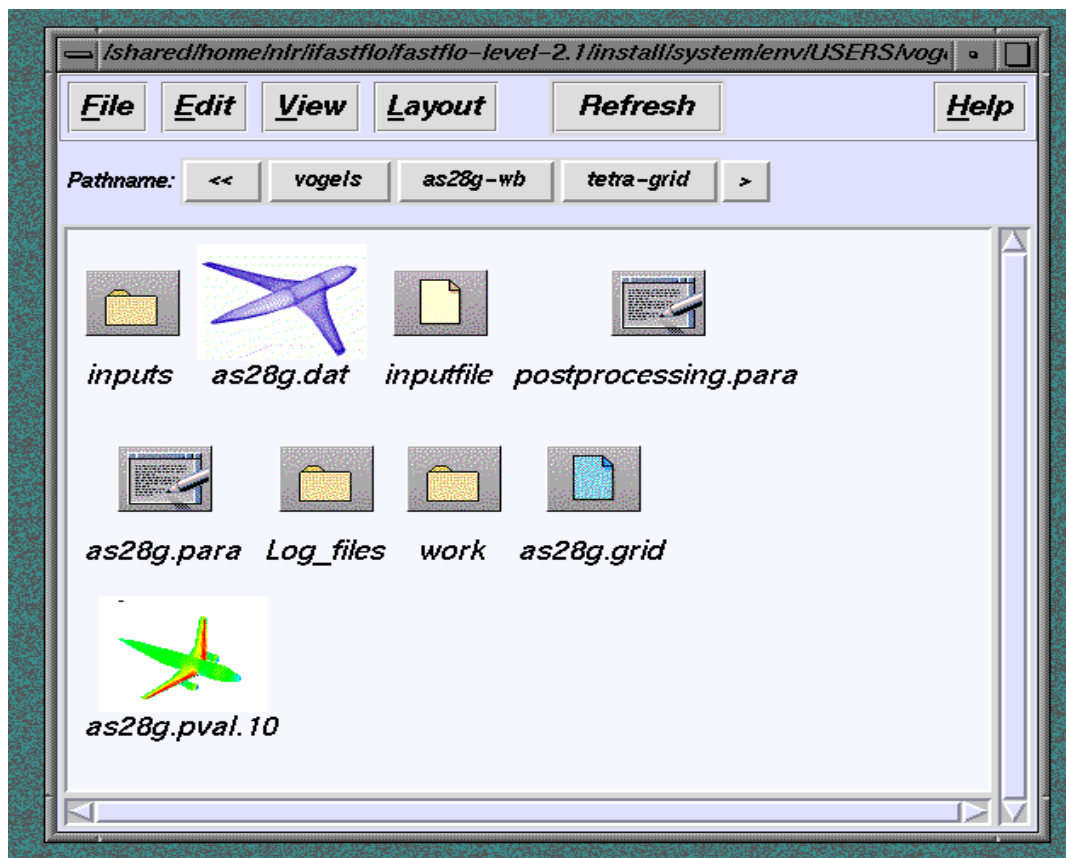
/shared/home/nlr/fastflo/fastflo-level-2.1/install/system/env/USERS/vog

File Edit View Layout Refresh Help

Pathname: << vogels as28g-wb tetra-grid >

inputs as28g.dat inputfile postprocessing.para

as28g.para Log_files work as28g.grid

as28g.pval.10